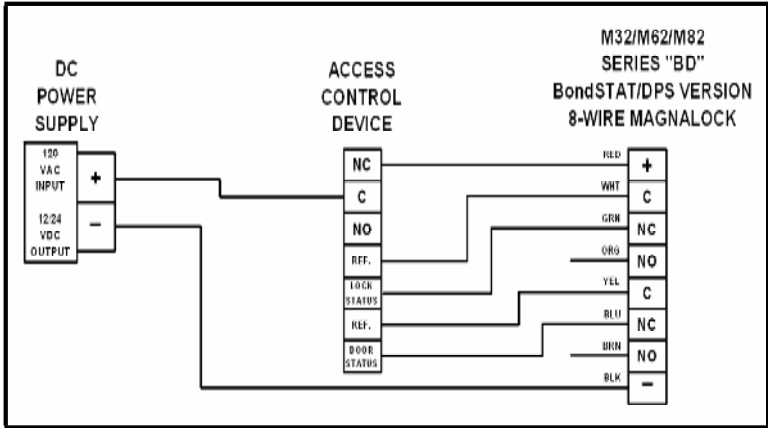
DC
POWER
SUPPLY

120
VAC
INPUT

12/24
VDC
OUTPUT

+

−

ACCESS
CONTROL
DEVICE

NC

C

NO

REF.

LOCK
STATUS

REF.

DOOR
STATUS

M32/M62/M82
SERIES "BD"
BondSTAT/DPS VERSION
8-WIRE MAGNALOCK

RED
WHT
GRN
ORG
YEL
BLU
BRN
BLK

+
C
NC
NO
C
NC
NO
−